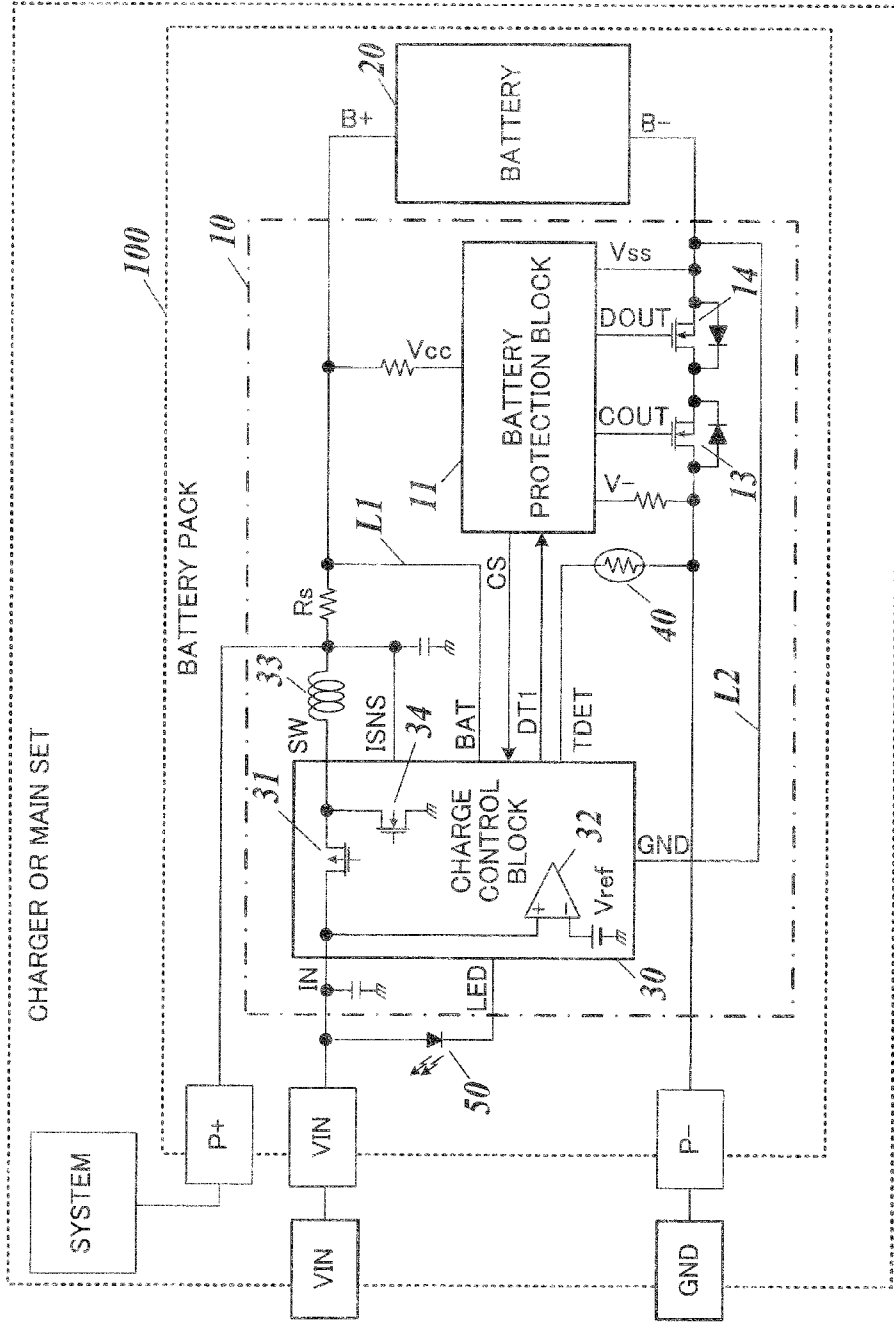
CHARGER OR MAIN SET
BATTERY PACK
100
10
20
BATTERY
B+
B−
Vss
14
BATTERY PROTECTION BLOCK
DOUT
Vcc
COUT
11
13
V−
L1
Rs
CS
33
ISNS
DT1
40
SW
34
BAT
TDET
L2
31
CHARGE CONTROL BLOCK
32
GND
Vref
IN
LED
30
50
SYSTEM
P+
VIN
VIN
P−
GND